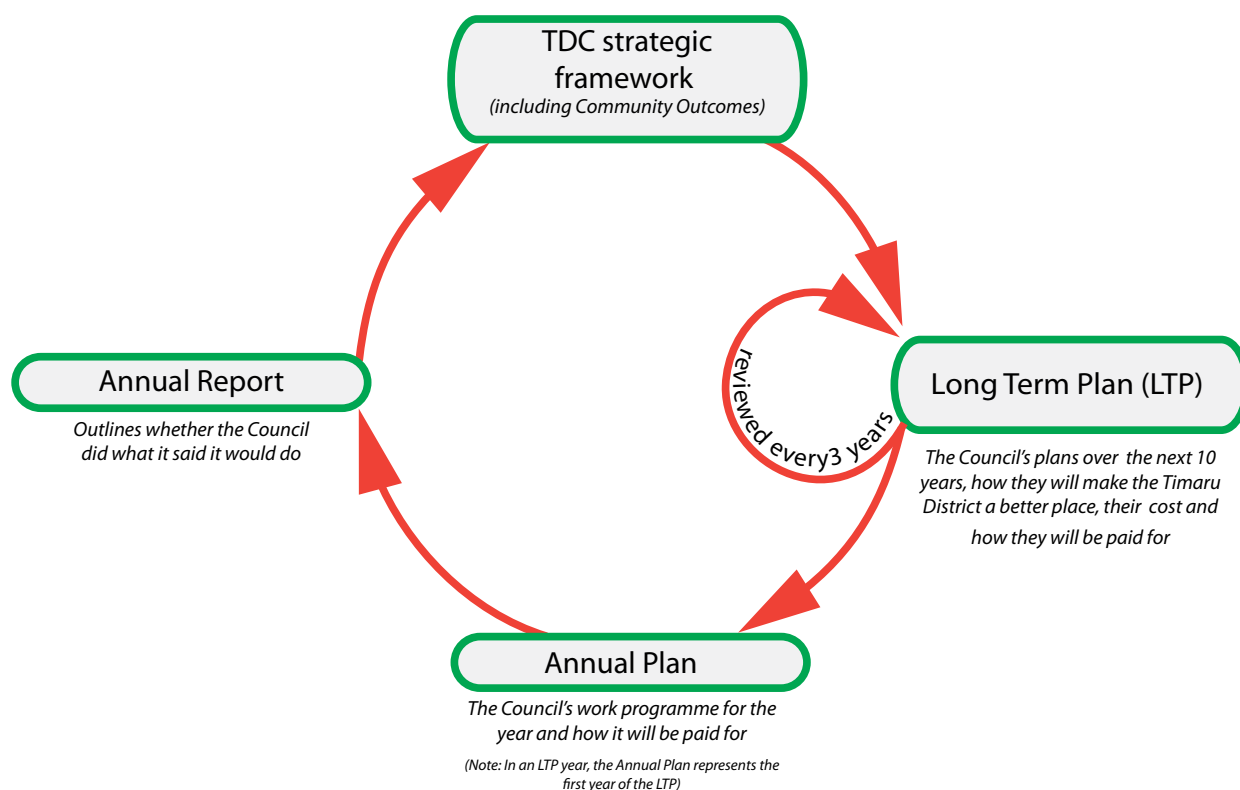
TDC strategic framework
(including Community Outcomes)

Long Term Plan (LTP)

The Council's plans over the next 10 years, how they will make the Timaru District a better place, their cost and how they will be paid for

reviewed every3 years

Annual Plan

The Council's work programme for the year and how it will be paid for

(Note: In an LTP year, the Annual Plan represents the first year of the LTP)

Annual Report

Outlines whether the Council did what it said it would do